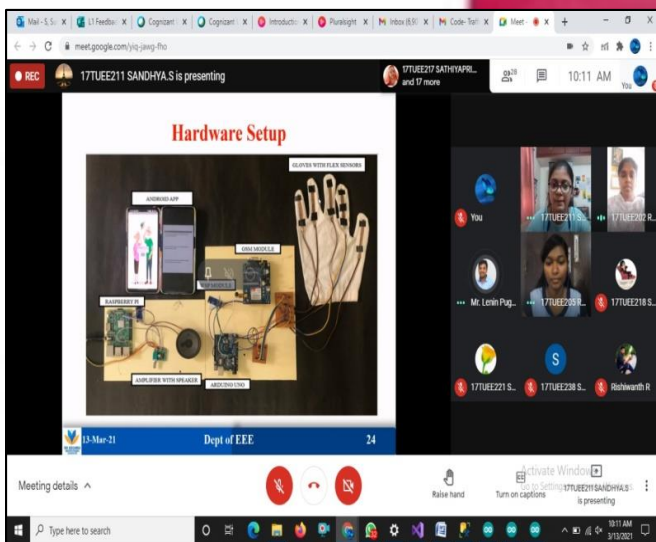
Mail - S, Sa | L1 Feedbac | Cognizant | Cognizant | Introductio | Pluralsight | Inbox (8,93 | Code- Troll | Meet -

meet.google.com/yiq-jawg-fho

REC 17TUEE211 SANDHYA.S is presenting

17TUEE217 SATHIYAPRI... and 17 more

28

10:11 AM

You

Hardware Setup

GLOVES WITH FLEX SENSORS

ANDROID APP

GSM MODULE

RASPBERRY PI

AMPLIFIER WITH SPEAKER

ARDUINO UNO

13-Mar-21

Dept of EEE

24

You

17TUEE211 S...

17TUEE202 R...

Mr. Lenin Pug...

17TUEE205 R...

17TUEE218 S...

17TUEE221 S...

S

17TUEE238 S...

Rishiwanth R

Meeting details

Raise hand

Turn on captions

Activate Windows
Go to Settings

17TUEE211 SANDHYA.S is presenting

Type here to search

10:11 AM
3/13/2021